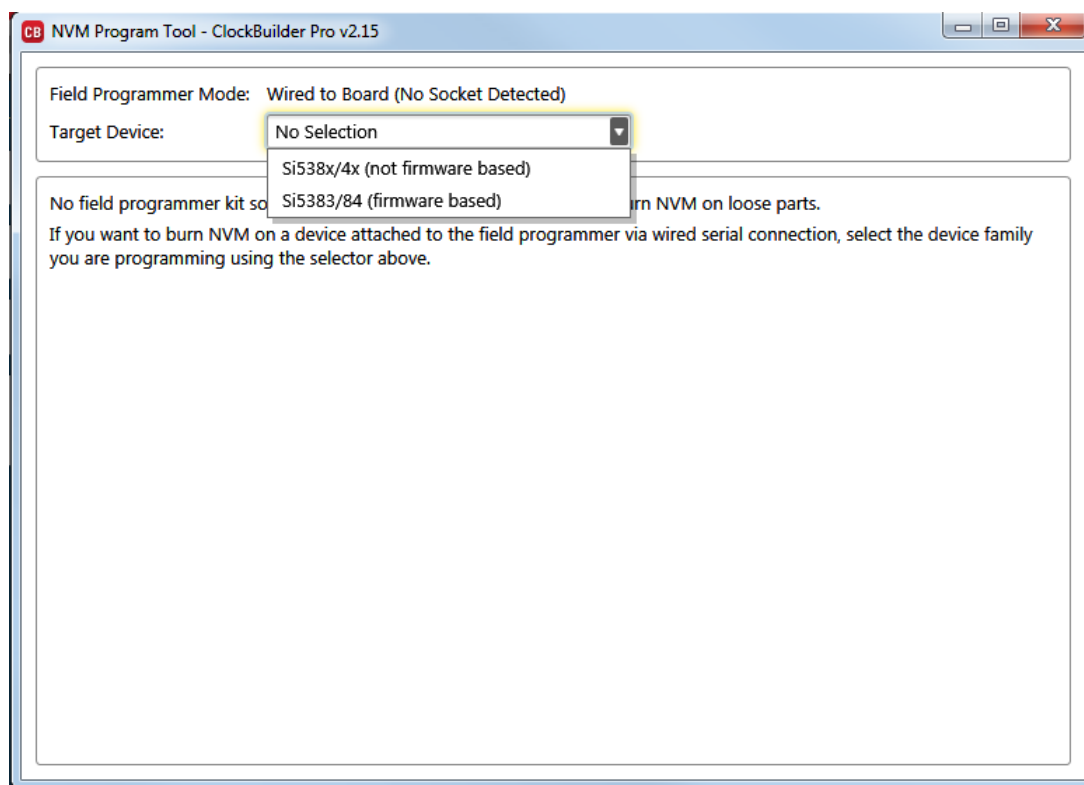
CB NVM Program Tool - ClockBuilder Pro v2.15

Field Programmer Mode: Wired to Board (No Socket Detected)

Target Device: No Selection

Si538x/4x (not firmware based)

Si5383/84 (firmware based)

No field programmer kit so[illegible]rn NVM on loose parts.

If you want to burn NVM on a device attached to the field programmer via wired serial connection, select the device family you are programming using the selector above.